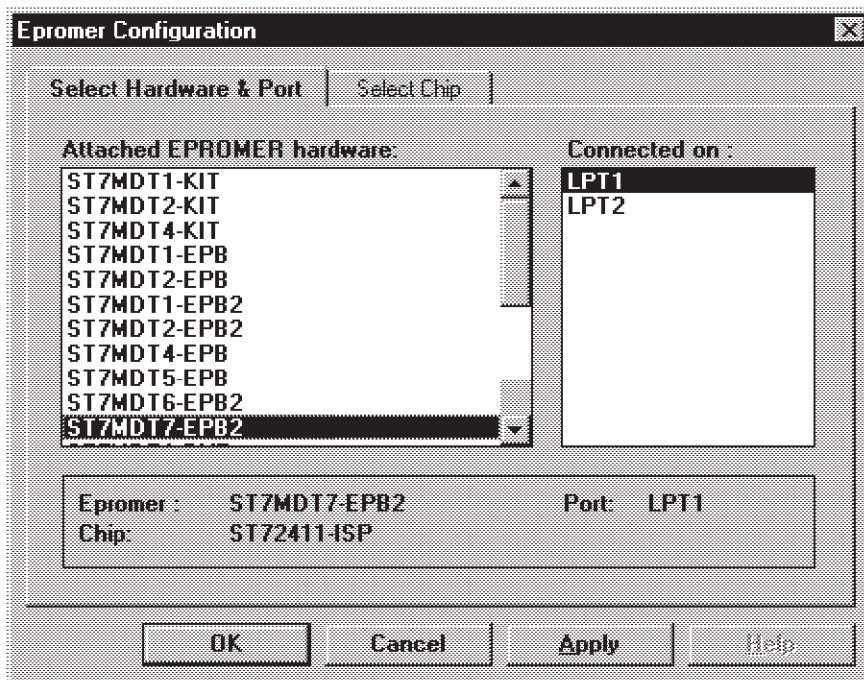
Epromer Configuration

Select Hardware & Port | Select Chip

Attached EPROMER hardware:
ST7MDT1-KIT
ST7MDT2-KIT
ST7MDT4-KIT
ST7MDT1-EPB
ST7MDT2-EPB
ST7MDT1-EPB2
ST7MDT2-EPB2
ST7MDT4-EPB
ST7MDT5-EPB
ST7MDT6-EPB2
ST7MDT7-EPB2

Connected on :
LPT1
LPT2

Epromer : ST7MDT7-EPB2 Port: LPT1
Chip: ST72411-ISP

OK Cancel Apply Help